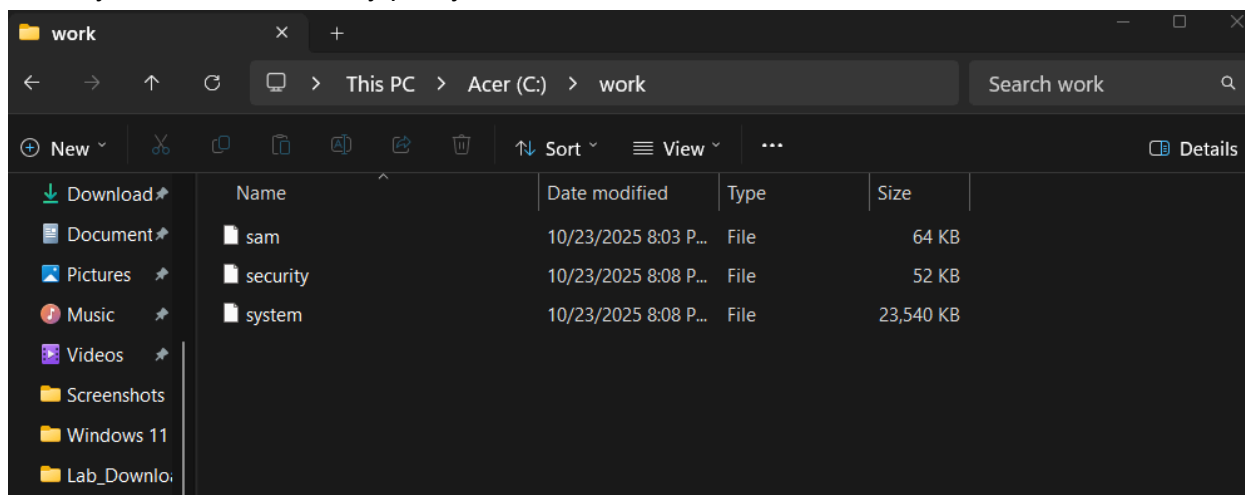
work

This PC > Acer (C:) > work

Search work

New Sort View ··· Details

Download
Document
Pictures
Music
Videos
Screenshots
Windows 11
Lab_Downlo

| Name | Date modified | Type | Size |
|---|---|---|---|
| sam | 10/23/2025 8:03 P... | File | 64 KB |
| security | 10/23/2025 8:08 P... | File | 52 KB |
| system | 10/23/2025 8:08 P... | File | 23,540 KB |